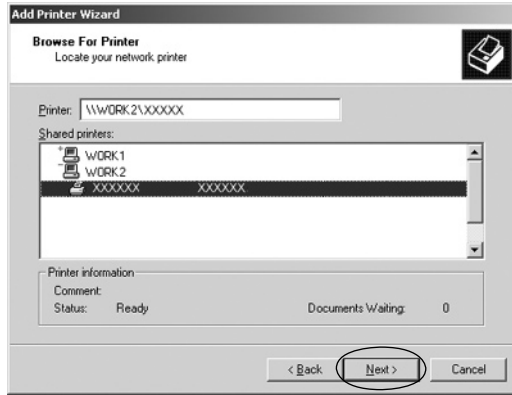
Add Printer Wizard

Browse For Printer
Locate your network printer

Printer: \\WORK2\XXXXX

Shared printers:

WORK1
WORK2
XXXXXX XXXXXX

Printer information
Comment:
Status: Ready
Documents Waiting: 0

< Back
Next >
Cancel